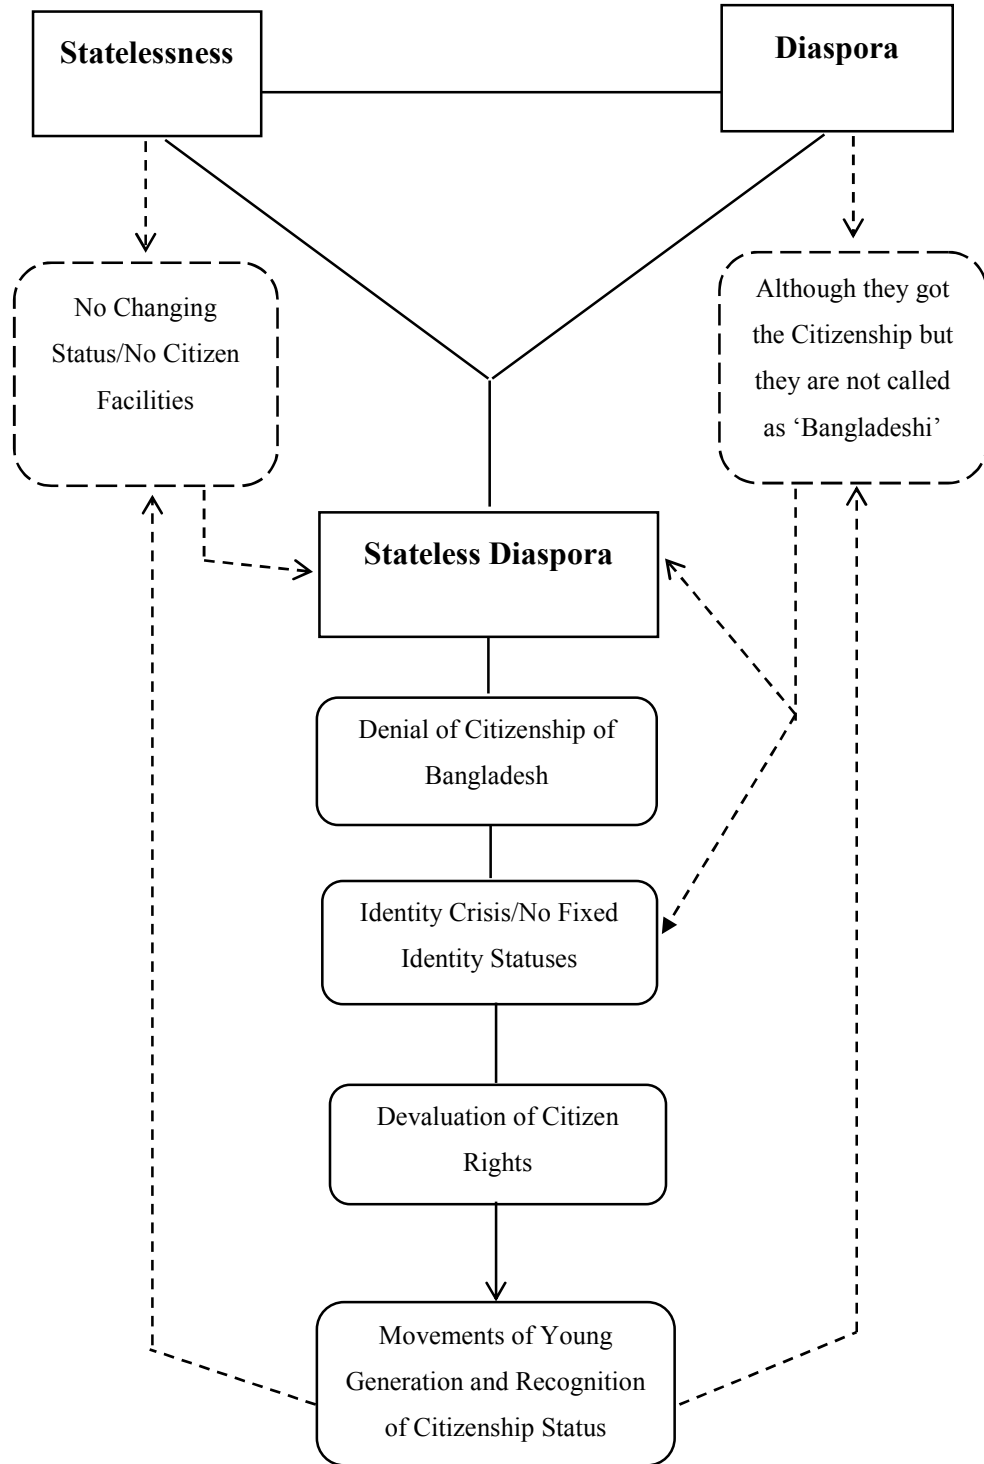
Statelessness

Diaspora

No Changing Status/No Citizen Facilities

Although they got the Citizenship but they are not called as 'Bangladeshi'

Stateless Diaspora

Denial of Citizenship of Bangladesh

Identity Crisis/No Fixed Identity Statuses

Devaluation of Citizen Rights

Movements of Young Generation and Recognition of Citizenship Status